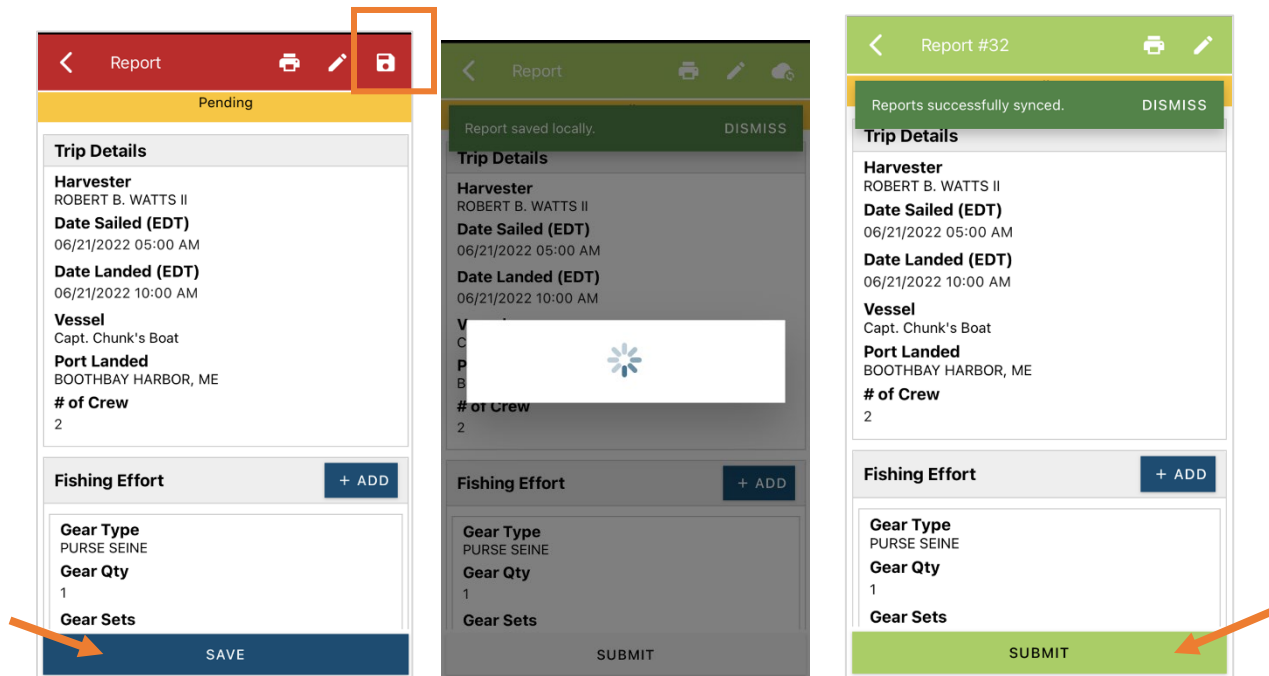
Report

Pending

Trip Details

Harvester
ROBERT B. WATTS II

Date Sailed (EDT)
06/21/2022 05:00 AM

Date Landed (EDT)
06/21/2022 10:00 AM

Vessel
Capt. Chunk's Boat

Port Landed
BOOTHBAY HARBOR, ME

# of Crew
2

Fishing Effort

+ ADD

Gear Type
PURSE SEINE

Gear Qty
1

Gear Sets

SAVE

Report

Report saved locally.

DISMISS

Trip Details

Harvester
ROBERT B. WATTS II

Date Sailed (EDT)
06/21/2022 05:00 AM

Date Landed (EDT)
06/21/2022 10:00 AM

# of Crew
2

Fishing Effort

+ ADD

Gear Type
PURSE SEINE

Gear Qty
1

Gear Sets

SUBMIT

Report #32

Reports successfully synced.

DISMISS

Trip Details

Harvester
ROBERT B. WATTS II

Date Sailed (EDT)
06/21/2022 05:00 AM

Date Landed (EDT)
06/21/2022 10:00 AM

Vessel
Capt. Chunk's Boat

Port Landed
BOOTHBAY HARBOR, ME

# of Crew
2

Fishing Effort

+ ADD

Gear Type
PURSE SEINE

Gear Qty
1

Gear Sets

SUBMIT